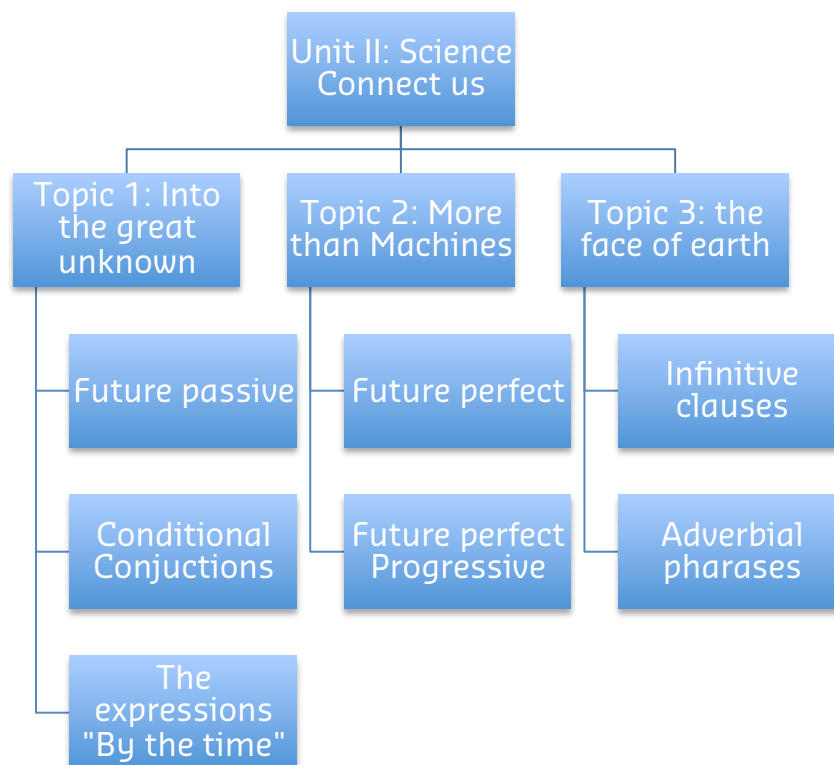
Unit II: Science Connect us

Topic 1: Into the great unknown

Future passive

Conditional Conjuctions

The expressions "By the time"

Topic 2: More than Machines

Future perfect

Future perfect Progressive

Topic 3: the face of earth

Infinitive clauses

Adverbial pharases